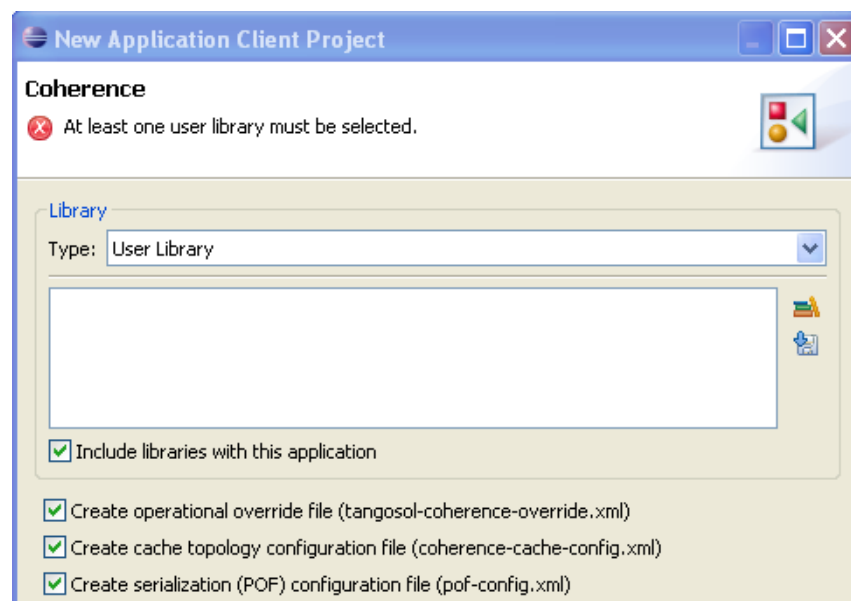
New Application Client Project

Coherence

At least one user library must be selected.

Library

Type: User Library

Include libraries with this application

Create operational override file (tangosol-coherence-override.xml)

Create cache topology configuration file (coherence-cache-config.xml)

Create serialization (POF) configuration file (pof-config.xml)